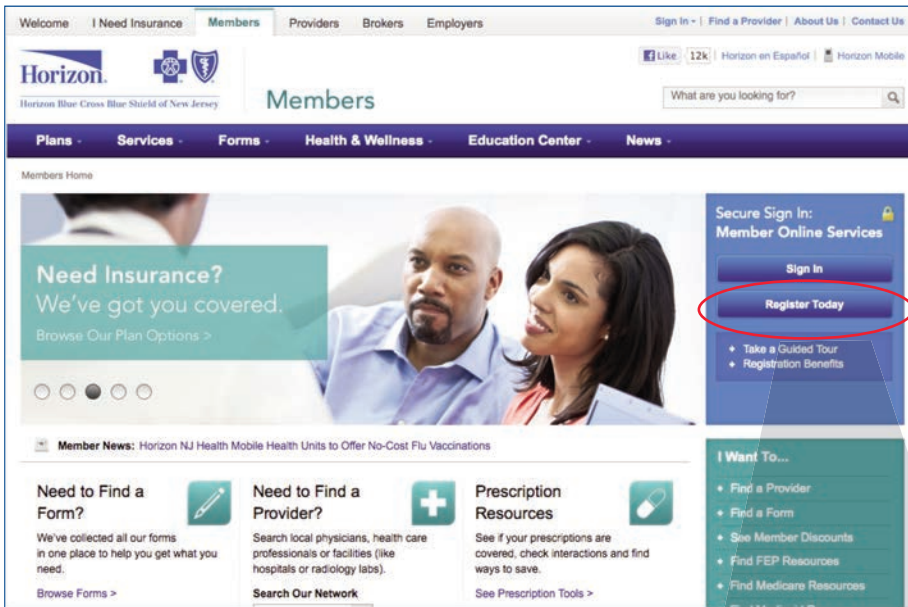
Welcome | I Need Insurance | Members | Providers | Brokers | Employers

Sign In | Find a Provider | About Us | Contact Us

Horizon

Horizon Blue Cross Blue Shield of New Jersey

Members

Like 12k | Horizon en Español | Horizon Mobile

What are you looking for?

Plans | Services | Forms | Health & Wellness | Education Center | News

Members Home

Need Insurance?
We've got you covered.
Browse Our Plan Options >

Secure Sign In:
Member Online Services

Sign In

Register Today

Take a Guided Tour
Registration Benefits

Member News: Horizon NJ Health Mobile Health Units to Offer No-Cost Flu Vaccinations

Need to Find a Form?

We've collected all our forms in one place to help you get what you need.

Browse Forms >

Need to Find a Provider?

Search local physicians, health care professionals or facilities (like hospitals or radiology labs).

Search Our Network

Prescription Resources

See if your prescriptions are covered, check interactions and find ways to save.

See Prescription Tools >

I Want To...

Find a Provider
Find a Form
See Member Discounts
Find FEP Resources
Find Medicare Resources
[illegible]